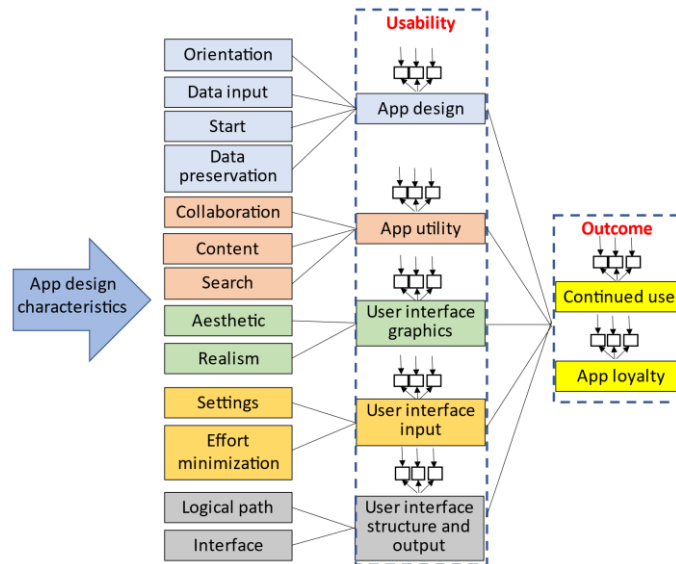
Usability

Outcome

App design characteristics

Orientation

Data input

Start

Data preservation

Collaboration

Content

Search

Aesthetic

Realism

Settings

Effort minimization

Logical path

Interface

App design

App utility

User interface graphics

User interface input

User interface structure and output

Continued use

App loyalty